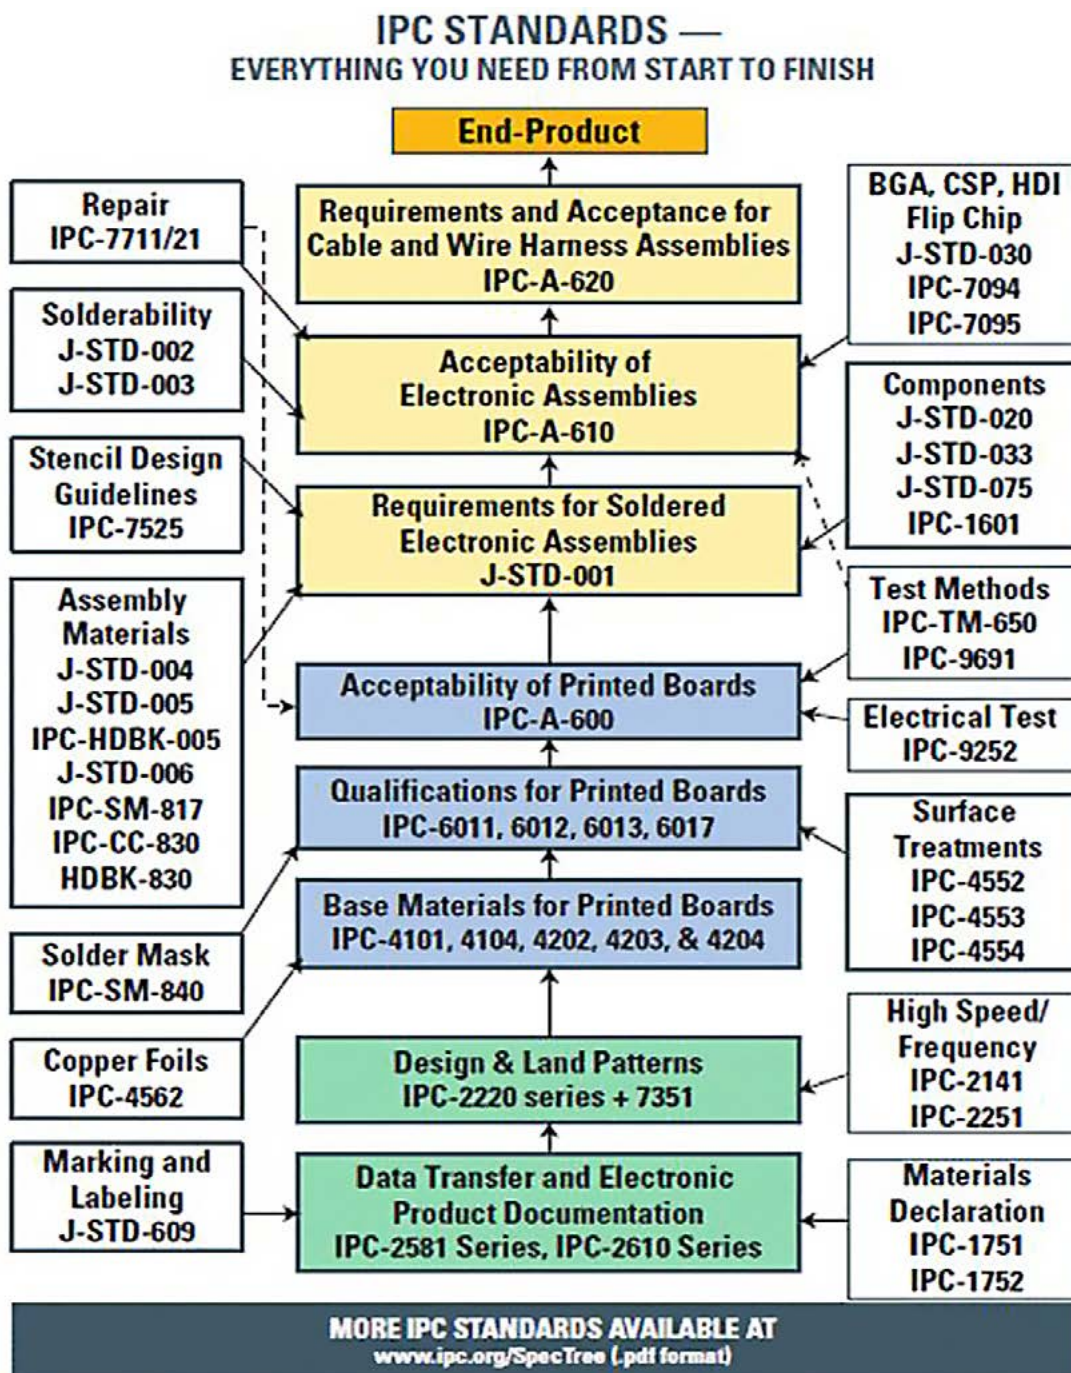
IPC STANDARDS —
EVERYTHING YOU NEED FROM START TO FINISH

End-Product

Requirements and Acceptance for Cable and Wire Harness Assemblies
IPC-A-620

Acceptability of Electronic Assemblies
IPC-A-610

Requirements for Soldered Electronic Assemblies
J-STD-001

Acceptability of Printed Boards
IPC-A-600

Qualifications for Printed Boards
IPC-6011, 6012, 6013, 6017

Base Materials for Printed Boards
IPC-4101, 4104, 4202, 4203, & 4204

Design & Land Patterns
IPC-2220 series + 7351

Data Transfer and Electronic Product Documentation
IPC-2581 Series, IPC-2610 Series

Repair
IPC-7711/21

Solderability
J-STD-002
J-STD-003

Stencil Design Guidelines
IPC-7525

Assembly Materials
J-STD-004
J-STD-005
IPC-HDBK-005
J-STD-006
IPC-SM-817
IPC-CC-830
HDBK-830

Solder Mask
IPC-SM-840

Copper Foils
IPC-4562

Marking and Labeling
J-STD-609

BGA, CSP, HDI
Flip Chip
J-STD-030
IPC-7094
IPC-7095

Components
J-STD-020
J-STD-033
J-STD-075
IPC-1601

Test Methods
IPC-TM-650
IPC-9691

Electrical Test
IPC-9252

Surface Treatments
IPC-4552
IPC-4553
IPC-4554

High Speed/ Frequency
IPC-2141
IPC-2251

Materials Declaration
IPC-1751
IPC-1752

MORE IPC STANDARDS AVAILABLE AT
www.ipc.org/SpecTree (.pdf format)